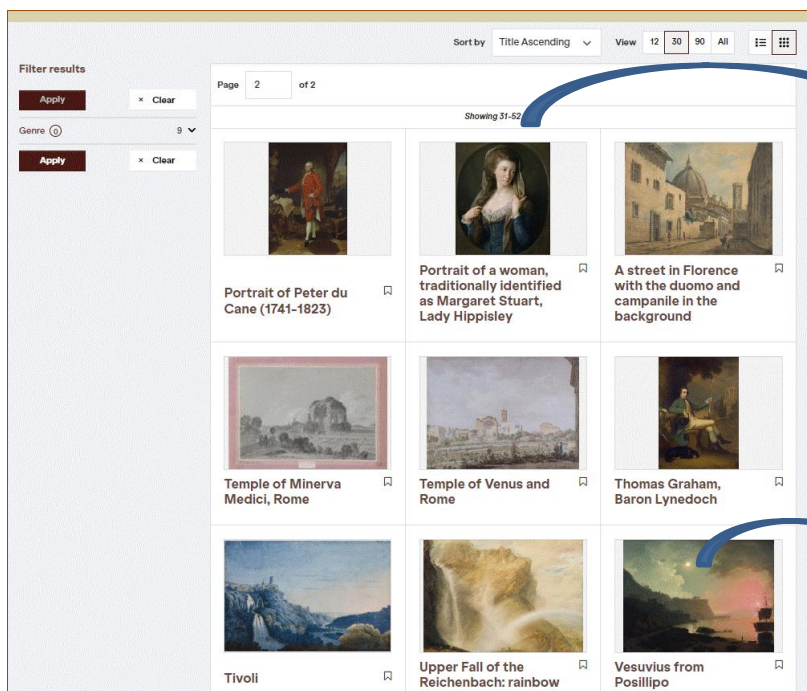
Sort by Title Ascending

View 12 30 90 All

Filter results

Apply

× Clear

Genre 0 9

Apply

× Clear

Page 2 of 2

Showing 31-52

Portrait of Peter du Cane (1741-1823)

Portrait of a woman, traditionally identified as Margaret Stuart, Lady Hippisley

A street in Florence with the duomo and campanile in the background

Temple of Minerva Medici, Rome

Temple of Venus and Rome

Thomas Graham, Baron Lynedoch

Tivoli

Upper Fall of the Reichenbach: rainbow

Vesuvius from Posillipo